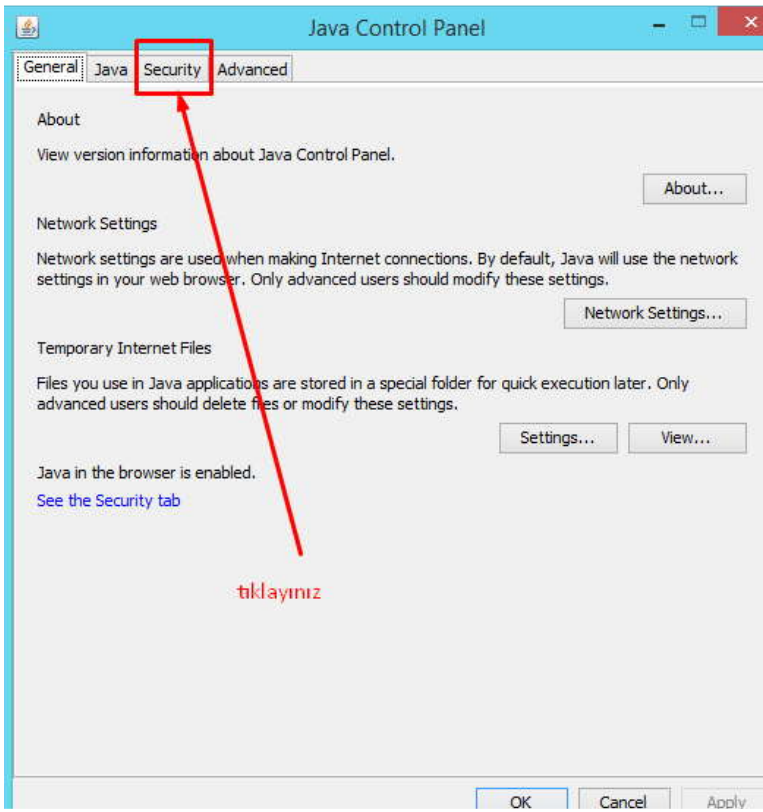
Java Control Panel

General | Java | Security | Advanced

About

View version information about Java Control Panel.

About...

Network Settings

Network settings are used when making Internet connections. By default, Java will use the network settings in your web browser. Only advanced users should modify these settings.

Network Settings...

Temporary Internet Files

Files you use in Java applications are stored in a special folder for quick execution later. Only advanced users should delete files or modify these settings.

Settings... View...

Java in the browser is enabled.

See the Security tab

tıklayınız

OK Cancel Apply